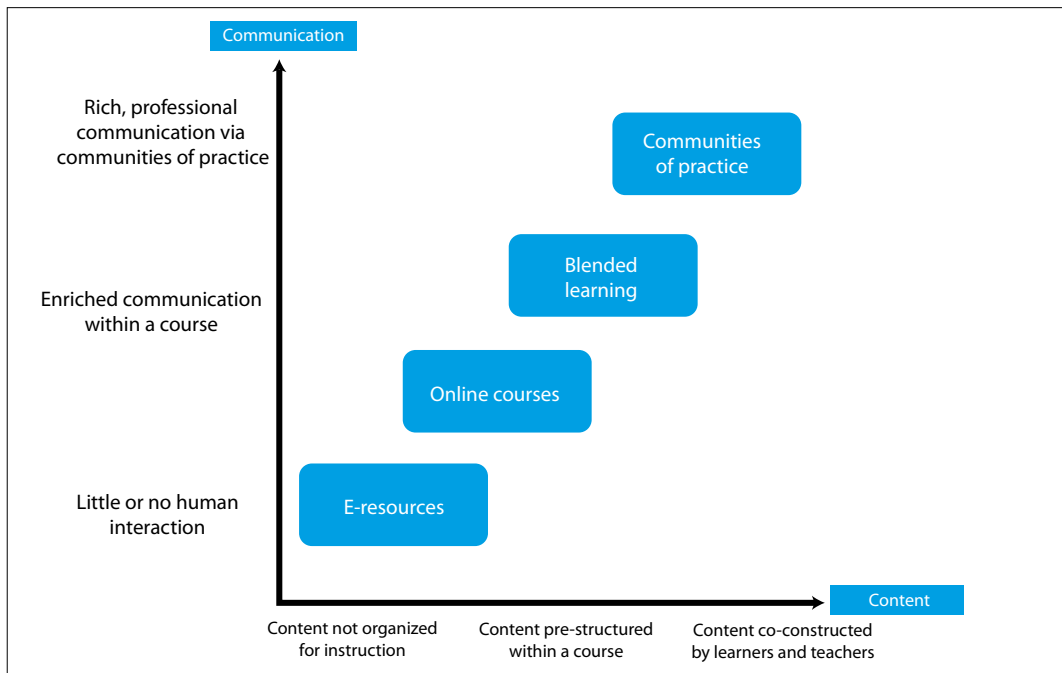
Communication

Rich, professional communication via communities of practice

Enriched communication within a course

Little or no human interaction

Communities of practice

Blended learning

Online courses

E-resources

Content

Content not organized for instruction

Content pre-structured within a course

Content co-constructed by learners and teachers